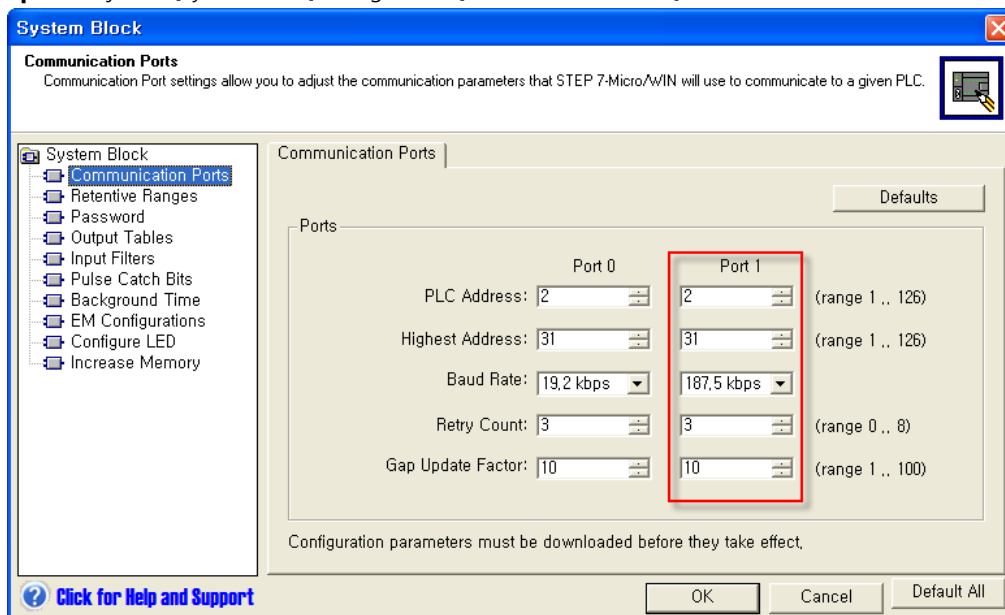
System Block

Communication Ports
Communication Port settings allow you to adjust the communication parameters that STEP 7-Micro/WIN will use to communicate to a given PLC.

System Block
Communication Ports
Retentive Ranges
Password
Output Tables
Input Filters
Pulse Catch Bits
Background Time
EM Configurations
Configure LED
Increase Memory

Communication Ports

Defaults

Ports

| | Port 0 | Port 1 | |
|---|---|---|---|
| PLC Address: | 2 | 2 | (range 1 ,, 126) |
| Highest Address: | 31 | 31 | (range 1 ,, 126) |
| Baud Rate: | 19,2 kbps | 187,5 kbps | |
| Retry Count: | 3 | 3 | (range 0 ,, 8) |
| Gap Update Factor: | 10 | 10 | (range 1 ,, 100) |

Configuration parameters must be downloaded before they take effect,

Click for Help and Support

OK
Cancel
Default All